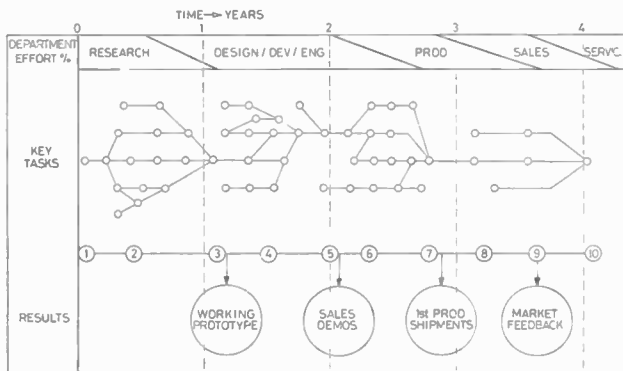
TIME→YEARS

0 1 2 3 4

DEPARTMENT EFFORT %

RESEARCH

DESIGN / DEV / ENG

PROD

SALES

SERV'C.

KEY TASKS

1 2 3 4 5 6 7 8 9 10

RESULTS

WORKING PROTOTYPE

SALES DEMOS

1st PROD SHIPMENTS

MARKET FEEDBACK